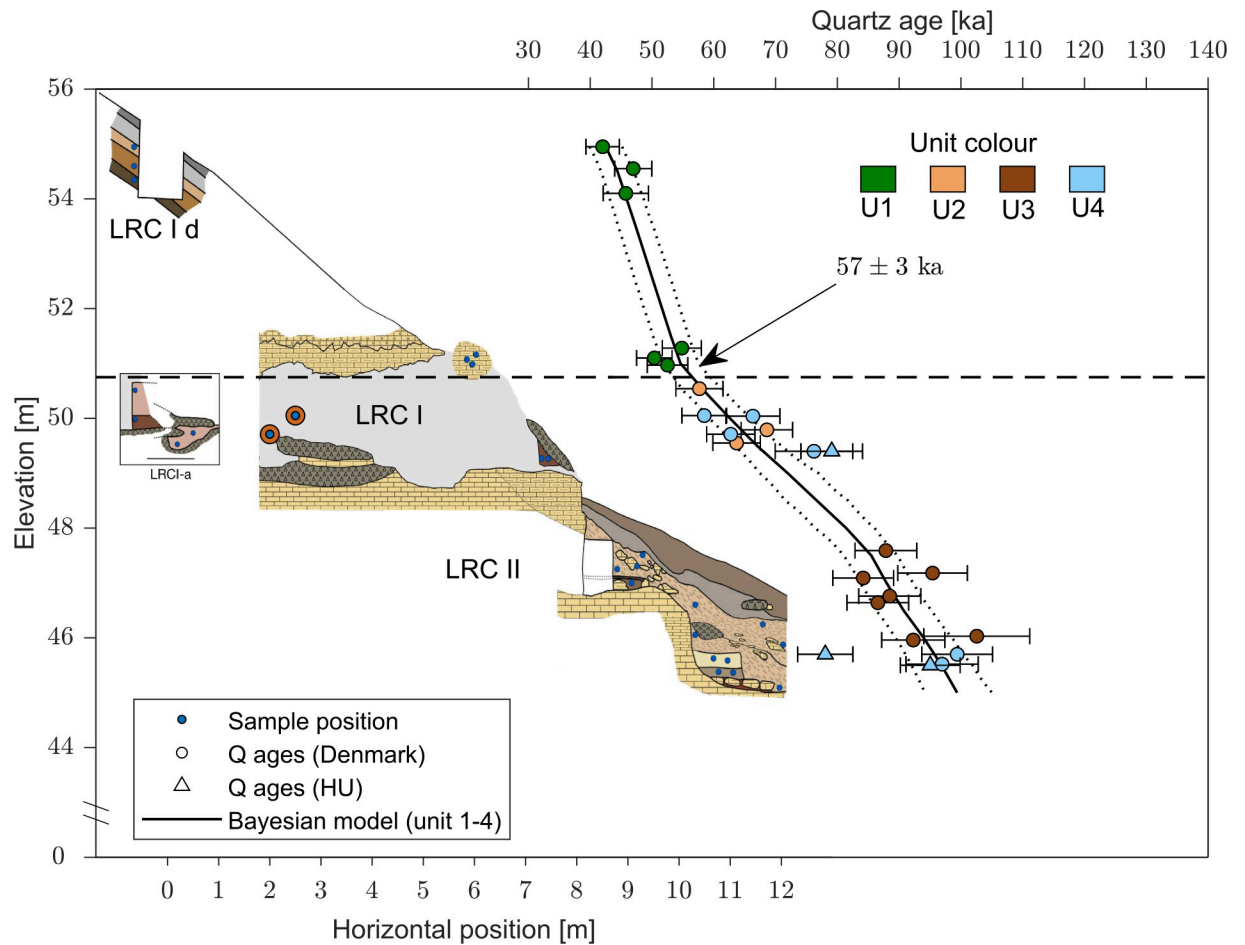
Quartz age [ka]
30 40 50 60 70 80 90 100 110 120 130 140

56
54
52
50
48
46
44
0

Elevation [m]

Unit colour
U1 U2 U3 U4

$57 \pm 3$ ka

LRC I d
LRC I
LRCI-a
LRC II

Sample position
Q ages (Denmark)
Q ages (HU)
Bayesian model (unit 1-4)

0 1 2 3 4 5 6 7 8 9 10 11 12

Horizontal position [m]